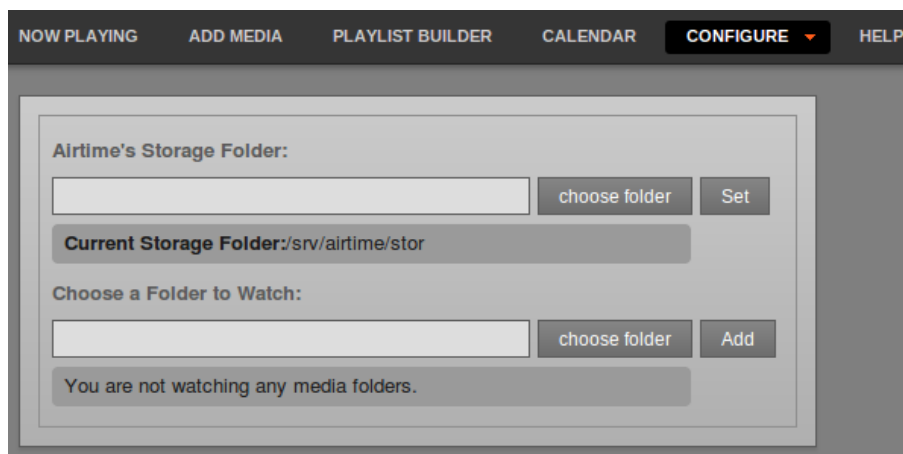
NOW PLAYING ADD MEDIA PLAYLIST BUILDER CALENDAR CONFIGURE HELP

Airtime's Storage Folder:

choose folder Set

Current Storage Folder:/srv/airtime/stor

Choose a Folder to Watch:

choose folder Add

You are not watching any media folders.